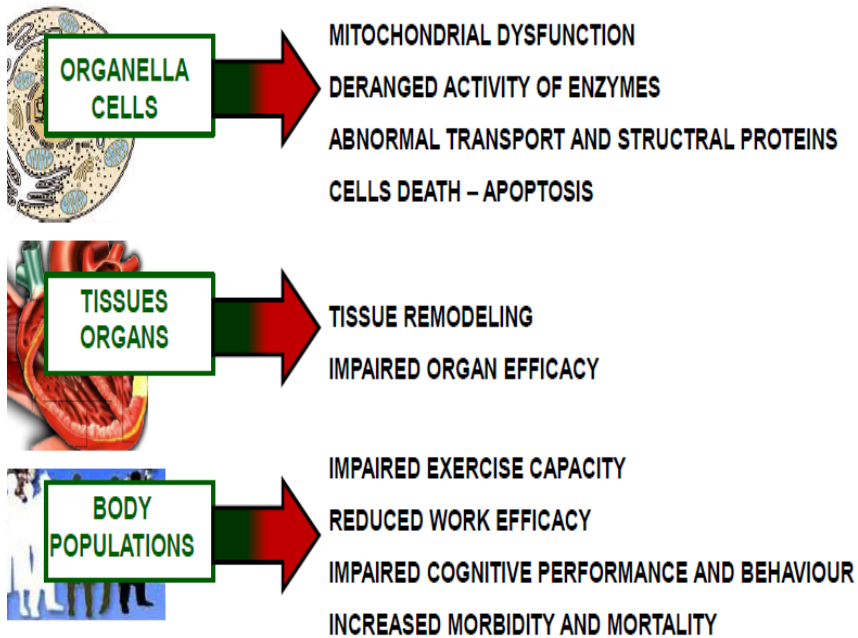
ORGANELLA
CELLS

MITOCHONDRIAL DYSFUNCTION
DERANGED ACTIVITY OF ENZYMES
ABNORMAL TRANSPORT AND STRUCTRAL PROTEINS
CELLS DEATH – APOPTOSIS

TISSUES
ORGANS

TISSUE REMODELING
IMPAIRED ORGAN EFFICACY

BODY
POPULATIONS

IMPAIRED EXERCISE CAPACITY
REDUCED WORK EFFICACY
IMPAIRED COGNITIVE PERFORMANCE AND BEHAVIOUR
INCREASED MORBIDITY AND MORTALITY